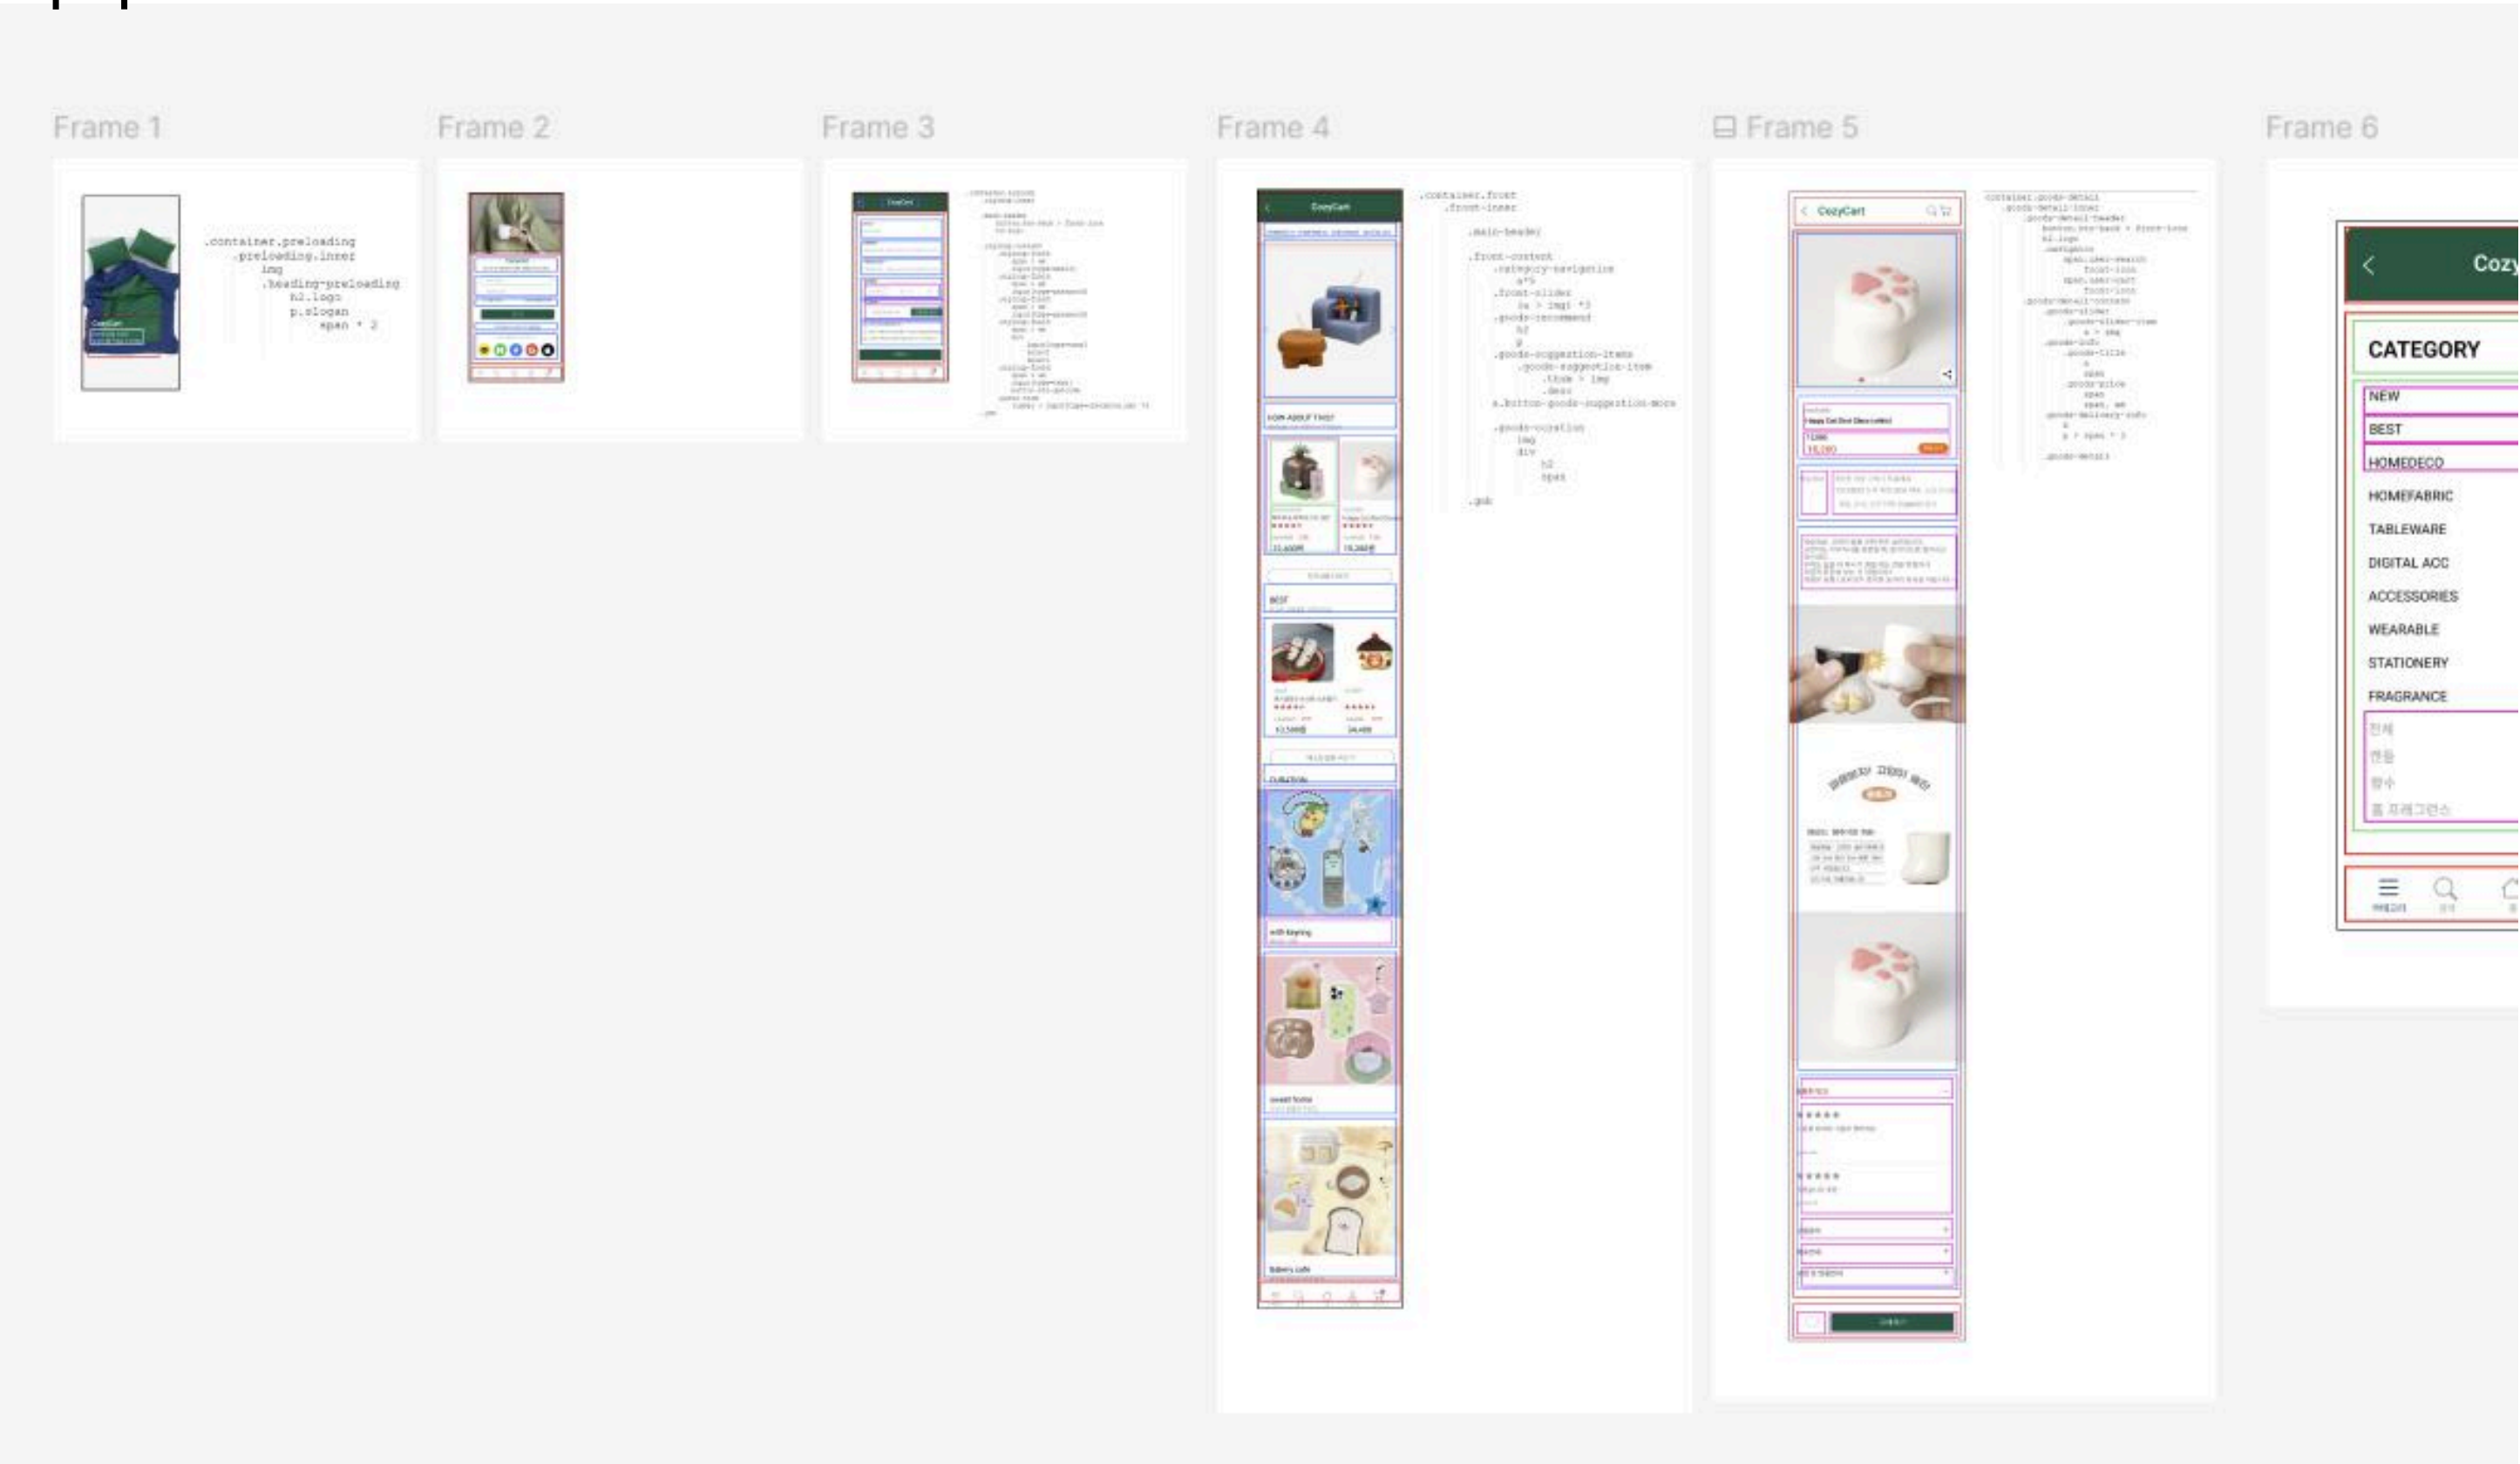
Frame 1

CozyCart

.container.preloading
.preloading.inner
img
.heading-preloading
h1.logo
p.slogan
span * 2

Frame 2

Frame 3

CozyCart

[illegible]

Frame 4

CozyCart

HOW ABOUT THIS?

BEST

CURATION

with Keyring

Sweet home

Bakery cafe

.container.front
.front-inner
.main-header
.front-content
.category-navigation
a*5
.front-slider
ca > img) *3
.goods-recommend
h2
p
.goods-suggestion-items
.goods-suggestion-item
.thum > img
.desc
a.button-goods-suggestion-more
.goods-curation
img
div
h2
span
.gnb

Frame 5

CozyCart

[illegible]

Frame 6

Cozy

CATEGORY

NEW
BEST
HOMEDECO
HOMEFABRIC
TABLEWARE
DIGITAL ACC
ACCESSORIES
WEARABLE
STATIONERY
FRAGRANCE
전체
캔들
향수
홈 프레그런스

카테고리